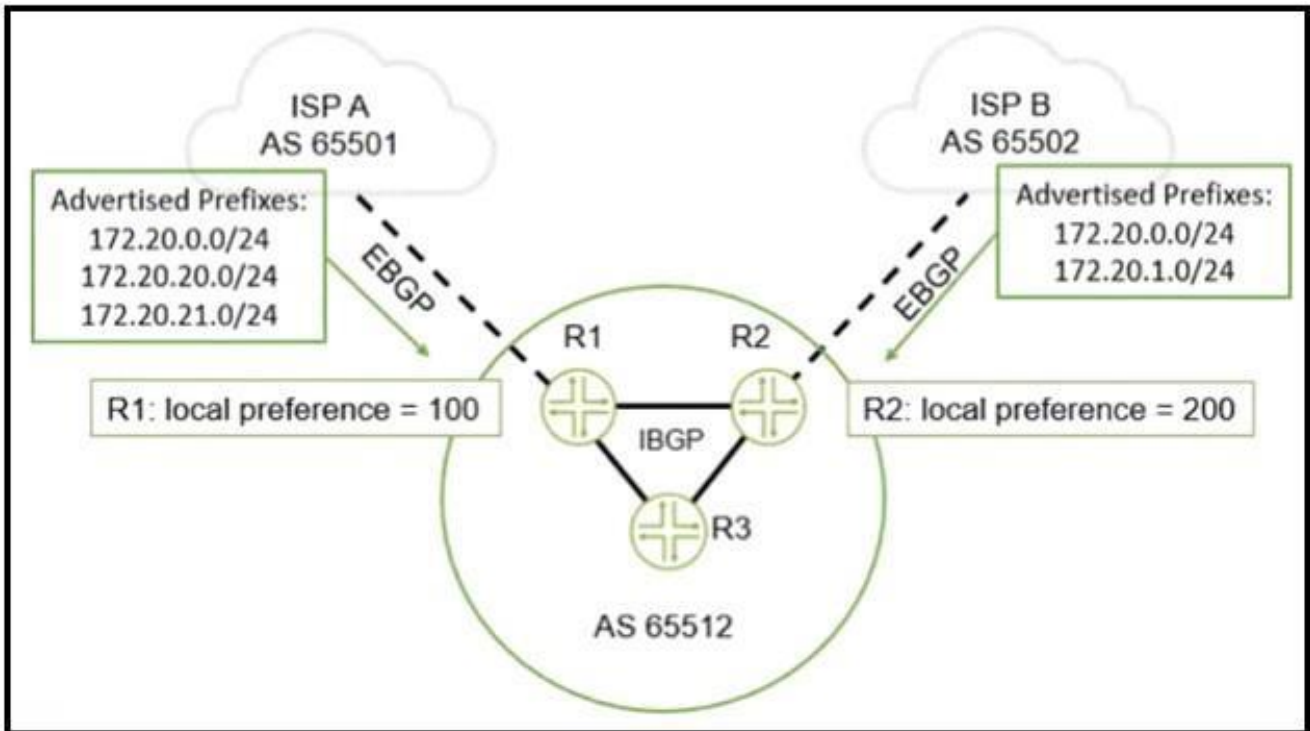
ISP A
AS 65501

ISP B
AS 65502

Advertised Prefixes:
172.20.0.0/24
172.20.20.0/24
172.20.21.0/24

EBGP

EBGP

Advertised Prefixes:
172.20.0.0/24
172.20.1.0/24

R1

R2

R1: local preference = 100

IBGP

R2: local preference = 200

R3

AS 65512